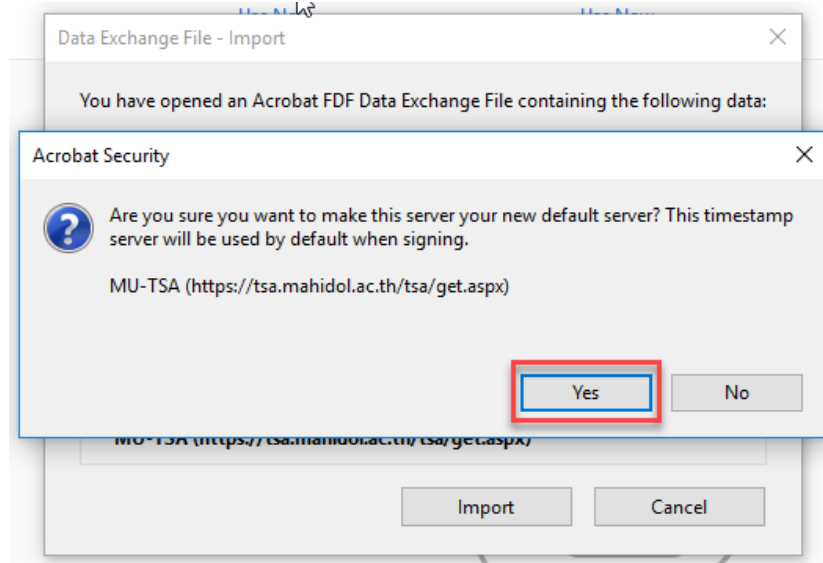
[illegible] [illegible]

Data Exchange File - Import

You have opened an Acrobat FDF Data Exchange File containing the following data:

Acrobat Security

Are you sure you want to make this server your new default server? This timestamp server will be used by default when signing.

MU-TSA (https://tsa.mahidol.ac.th/tsa/get.aspx)

Yes

No

MU-TSA (https://tsa.mahidol.ac.th/tsa/get.aspx)

Import

Cancel